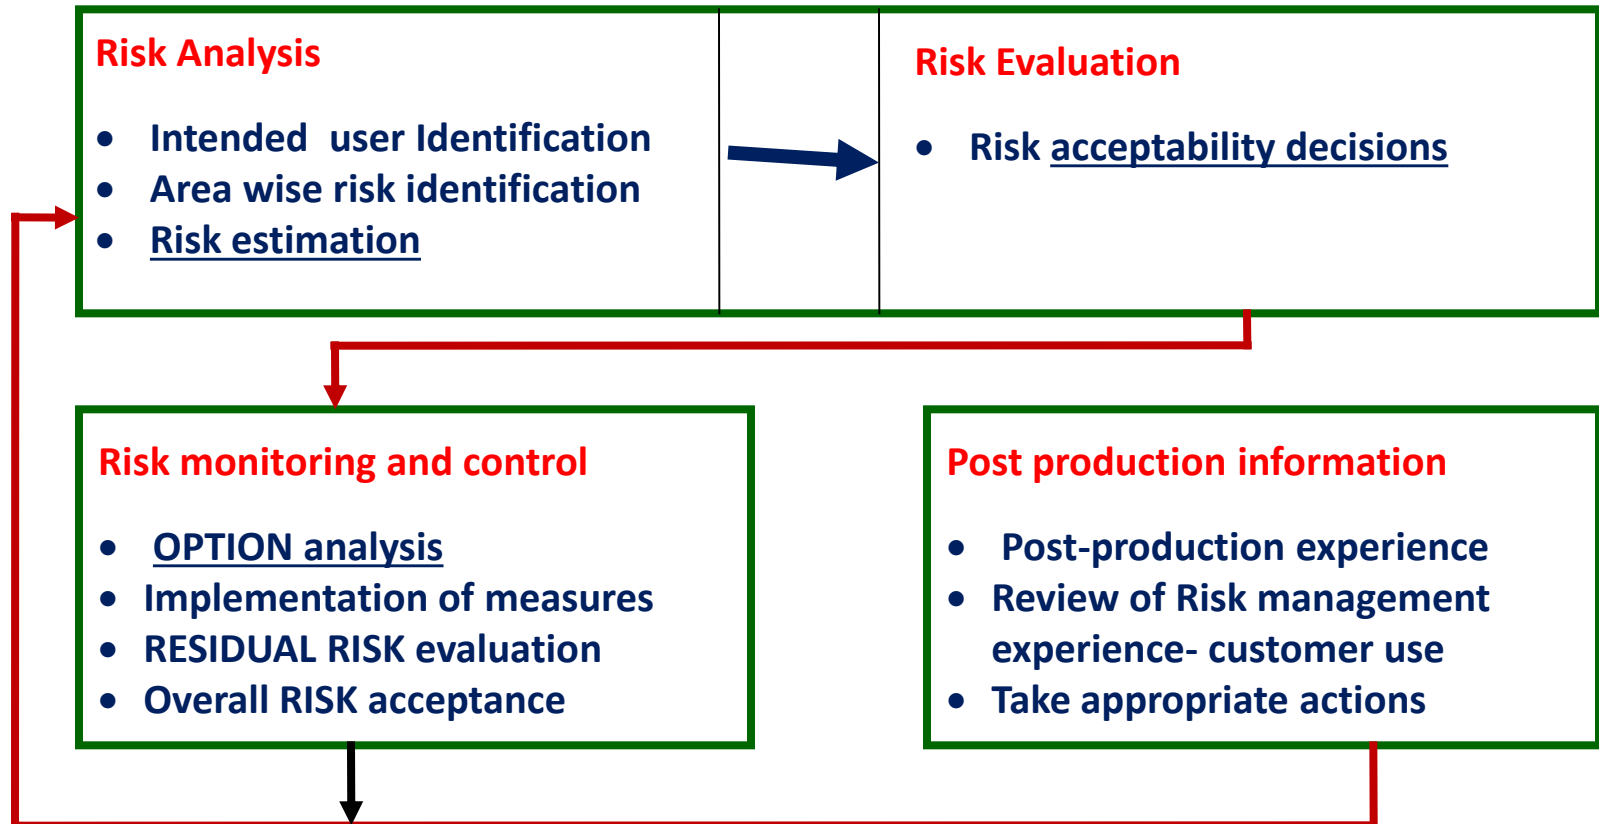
Risk Analysis

- Intended user Identification
- Area wise risk identification
- Risk estimation

Risk Evaluation

- Risk acceptability decisions

Risk monitoring and control

- OPTION analysis
- Implementation of measures
- RESIDUAL RISK evaluation
- Overall RISK acceptance

Post production information

- Post-production experience
- Review of Risk management experience- customer use
- Take appropriate actions